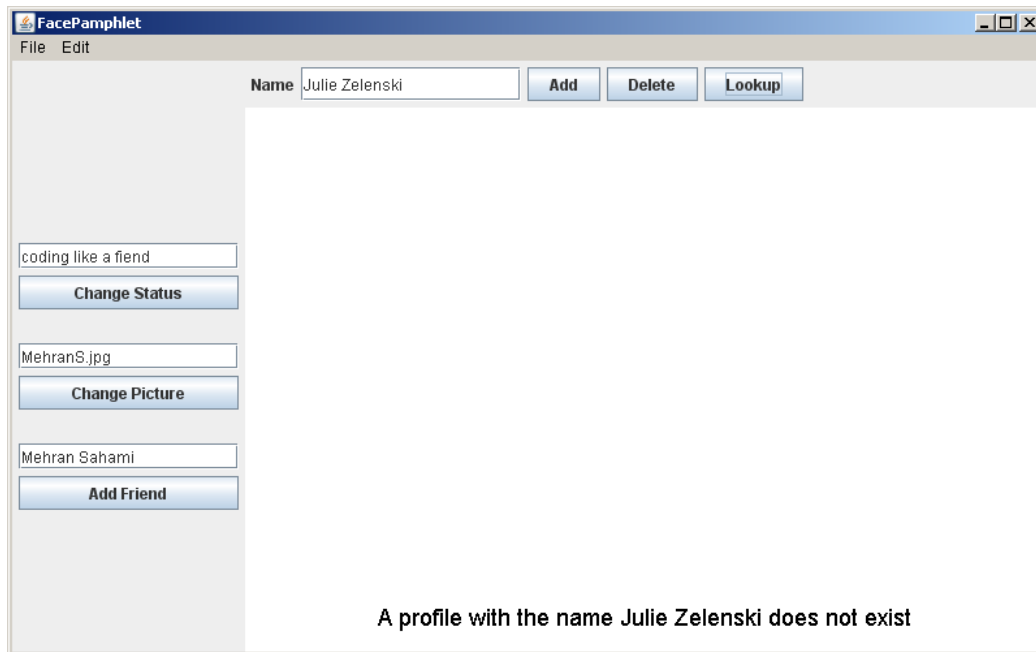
FacePamphlet
File Edit

Name Julie Zelenski Add Delete Lookup

coding like a fiend
Change Status

MehranS.jpg
Change Picture

Mehran Sahami
Add Friend

A profile with the name Julie Zelenski does not exist